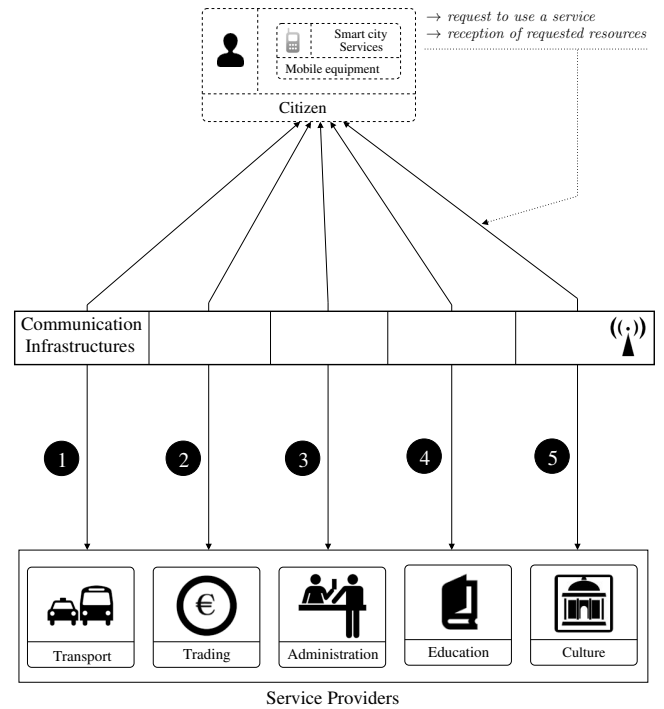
Smart city Services

Mobile equipment

Citizen

$\rightarrow$ *request to use a service*
$\rightarrow$ *reception of requested resources*

Communication Infrastructures

1

2

3

4

5

€

Transport

Trading

Administration

Education

Culture

Service Providers